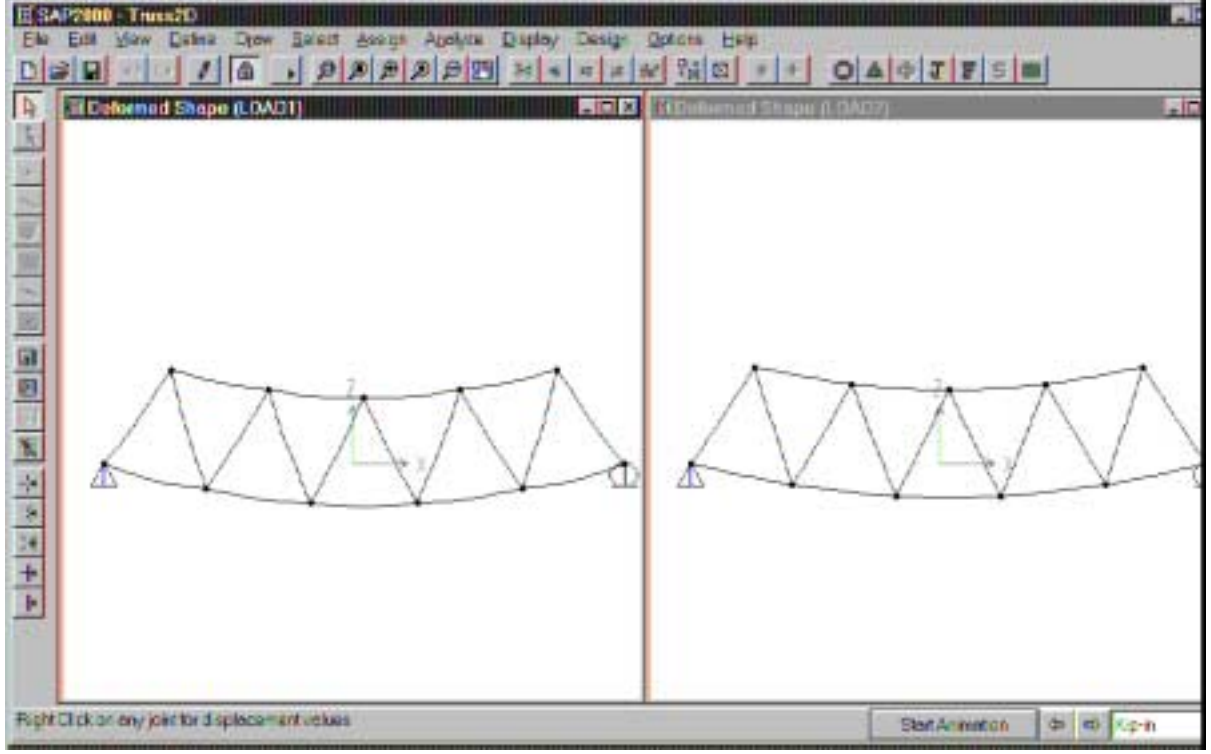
SAP2000 - Truss2D

File Edit View Define Draw Select Assign Analyze Display Design Options Help

Deformed Shape (LOAD1)

Deformed Shape (LOAD2)

Z

X

Z

X

Right Click on any joint for displacement values

Start Animation

Kip-in